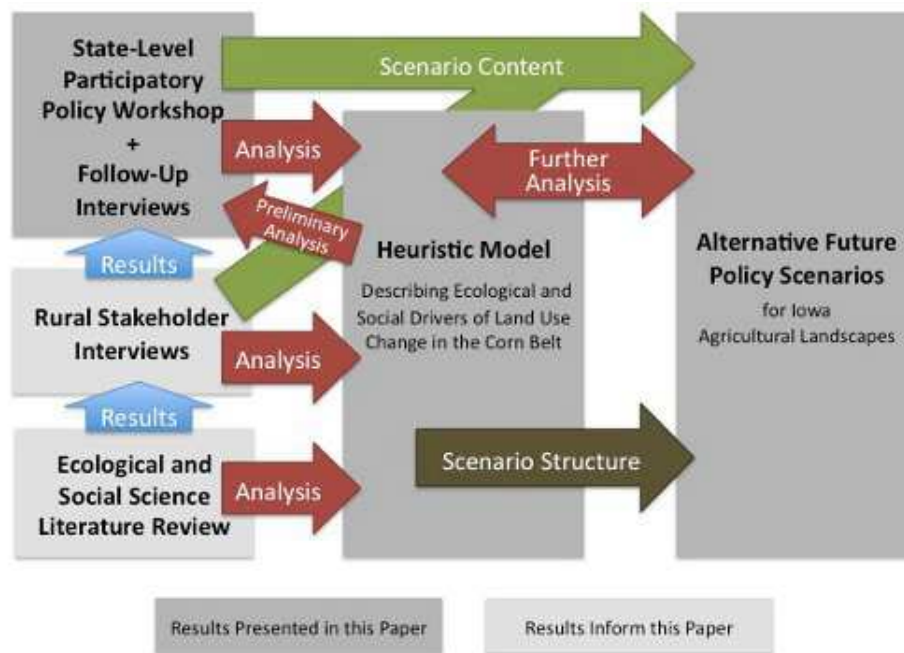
State-Level Participatory Policy Workshop + Follow-Up Interviews

Scenario Content

Analysis

Further Analysis

Preliminary Analysis

Results

Heuristic Model

Describing Ecological and Social Drivers of Land Use Change in the Corn Belt

Alternative Future Policy Scenarios

for Iowa Agricultural Landscapes

Rural Stakeholder Interviews

Analysis

Results

Ecological and Social Science Literature Review

Analysis

Scenario Structure

Results Presented in this Paper

Results Inform this Paper